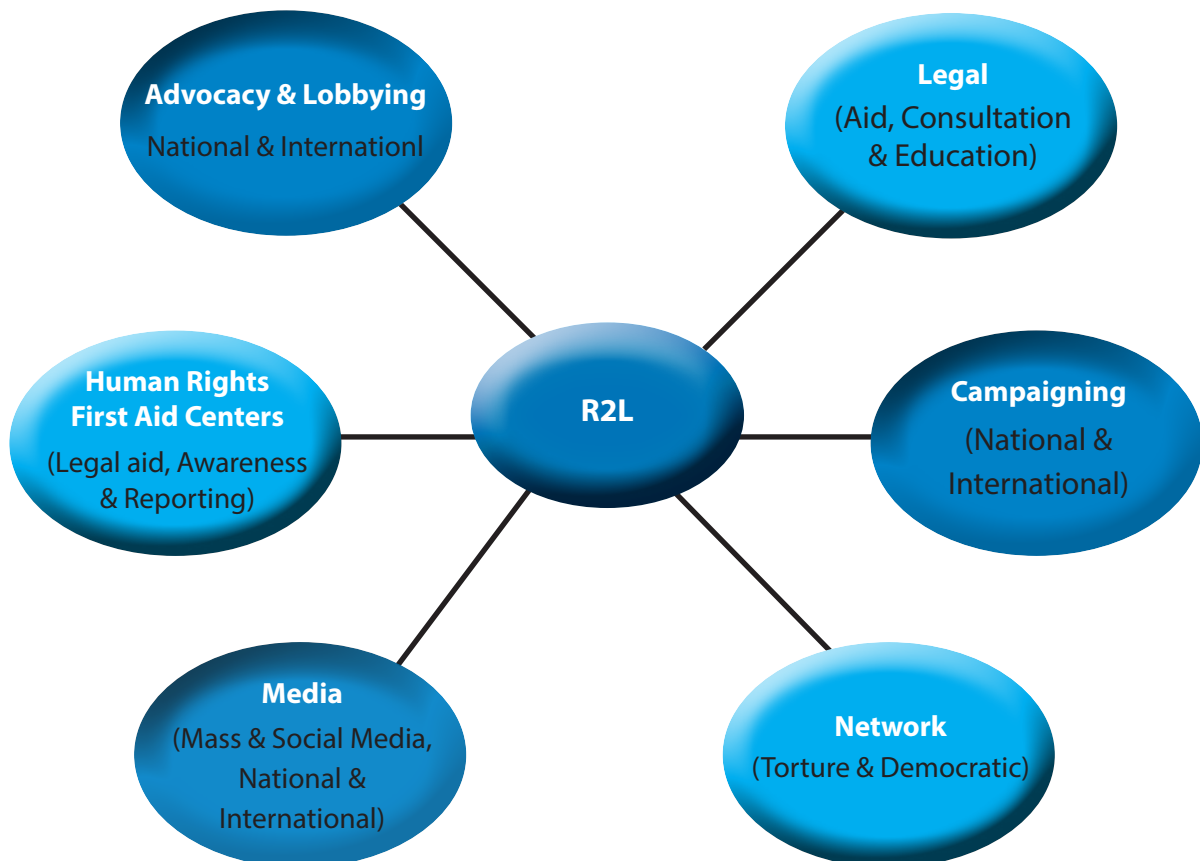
Advocacy & Lobbying
National & Internationl

Legal
(Aid, Consultation & Education)

Human Rights First Aid Centers
(Legal aid, Awareness & Reporting)

R2L

Campaigning
(National & International)

Media
(Mass & Social Media, National & International)

Network
(Torture & Democratic)